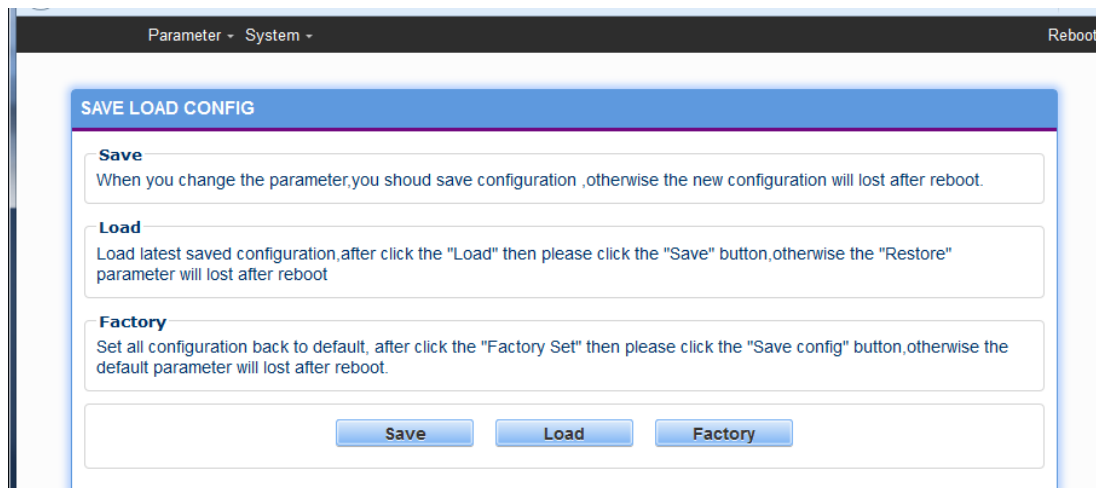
Parameter ▾ System ▾

Reboot

SAVE LOAD CONFIG

Save

When you change the parameter,you shoud save configuration ,otherwise the new configuration will lost after reboot.

Load

Load latest saved configuration,after click the "Load" then please click the "Save" button,otherwise the "Restore" parameter will lost after reboot

Factory

Set all configuration back to default, after click the "Factory Set" then please click the "Save config" button,otherwise the default parameter will lost after reboot.

Save

Load

Factory